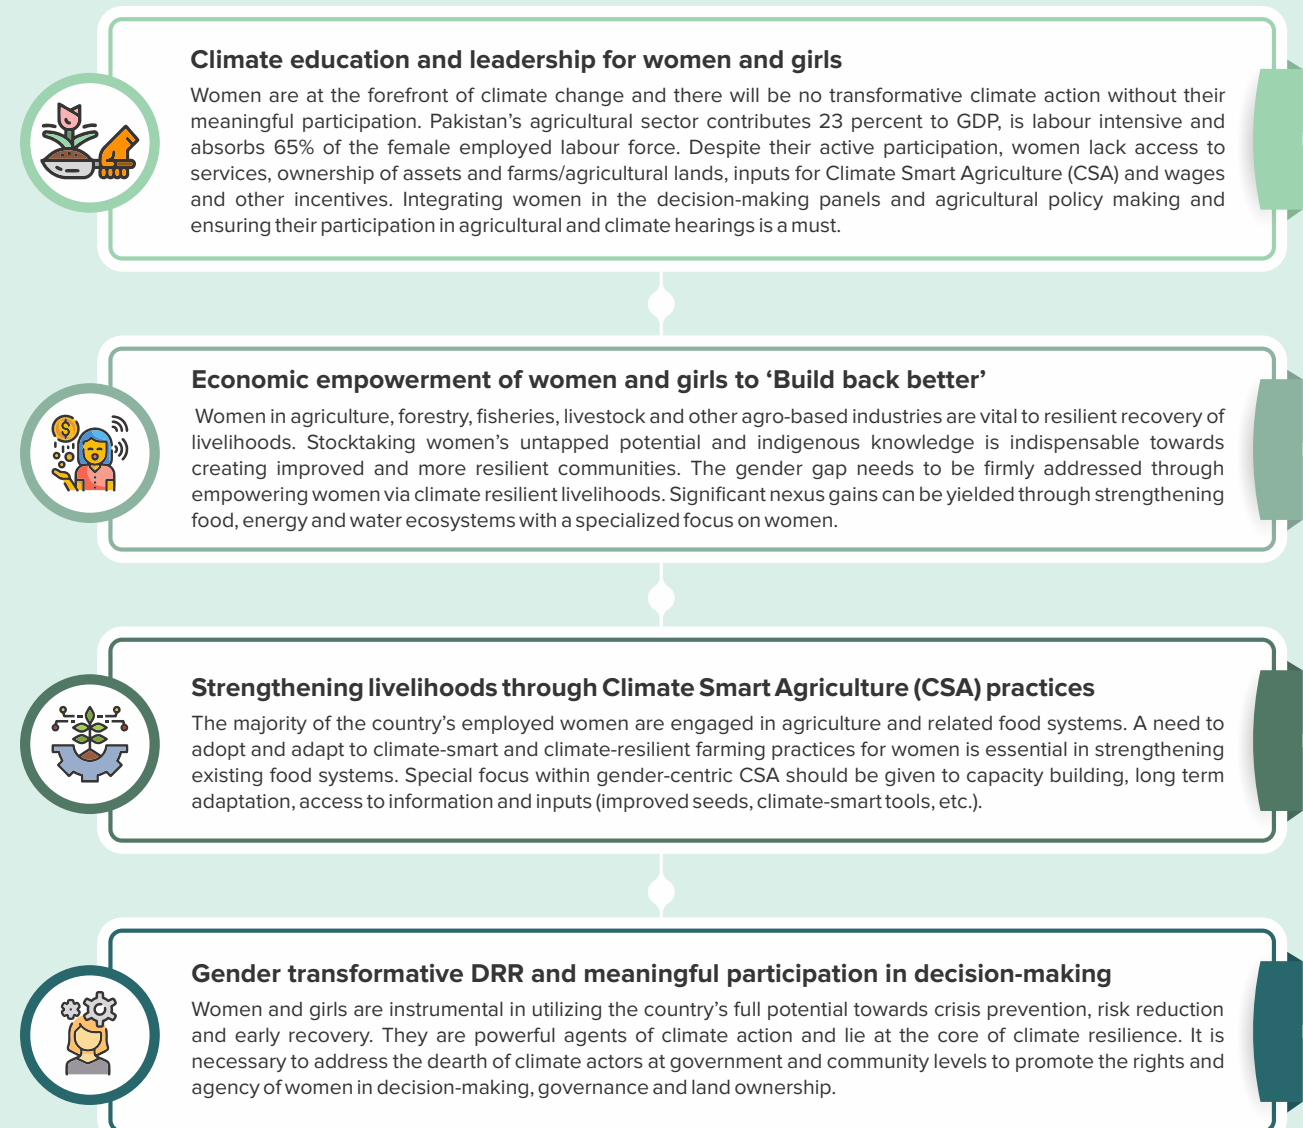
Climate education and leadership for women and girls

Women are at the forefront of climate change and there will be no transformative climate action without their meaningful participation. Pakistan's agricultural sector contributes 23 percent to GDP, is labour intensive and absorbs 65% of the female employed labour force. Despite their active participation, women lack access to services, ownership of assets and farms/agricultural lands, inputs for Climate Smart Agriculture (CSA) and wages and other incentives. Integrating women in the decision-making panels and agricultural policy making and ensuring their participation in agricultural and climate hearings is a must.

Economic empowerment of women and girls to 'Build back better'

Women in agriculture, forestry, fisheries, livestock and other agro-based industries are vital to resilient recovery of livelihoods. Stocktaking women's untapped potential and indigenous knowledge is indispensable towards creating improved and more resilient communities. The gender gap needs to be firmly addressed through empowering women via climate resilient livelihoods. Significant nexus gains can be yielded through strengthening food, energy and water ecosystems with a specialized focus on women.

Strengthening livelihoods through Climate Smart Agriculture (CSA) practices

The majority of the country's employed women are engaged in agriculture and related food systems. A need to adopt and adapt to climate-smart and climate-resilient farming practices for women is essential in strengthening existing food systems. Special focus within gender-centric CSA should be given to capacity building, long term adaptation, access to information and inputs (improved seeds, climate-smart tools, etc.).

Gender transformative DRR and meaningful participation in decision-making

Women and girls are instrumental in utilizing the country's full potential towards crisis prevention, risk reduction and early recovery. They are powerful agents of climate action and lie at the core of climate resilience. It is necessary to address the dearth of climate actors at government and community levels to promote the rights and agency of women in decision-making, governance and land ownership.